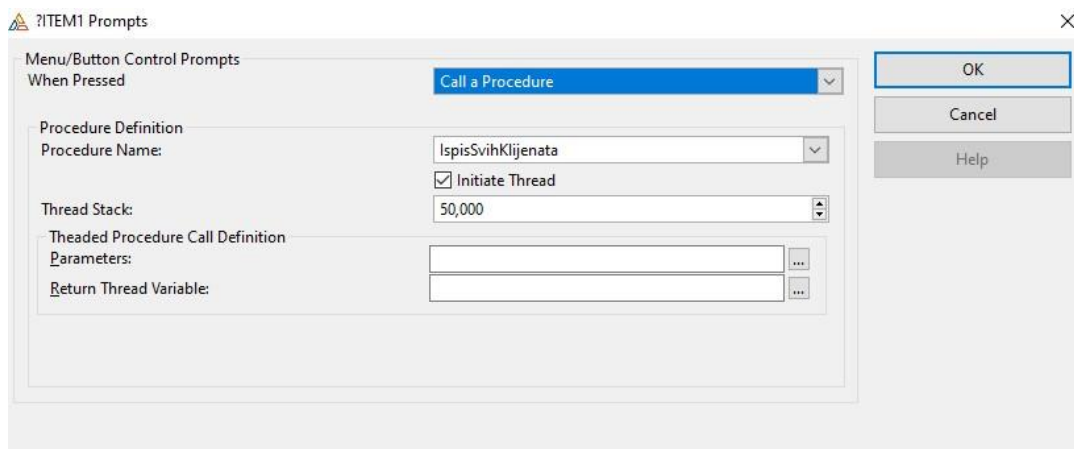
?ITEM1 Prompts

×

Menu/Button Control Prompts

When Pressed

Call a Procedure

OK

Cancel

Help

Procedure Definition

Procedure Name:

IspisSvihKlijenata

Initiate Thread

Thread Stack:

50,000

Theaded Procedure Call Definition

Parameters:

...

Return Thread Variable:

...